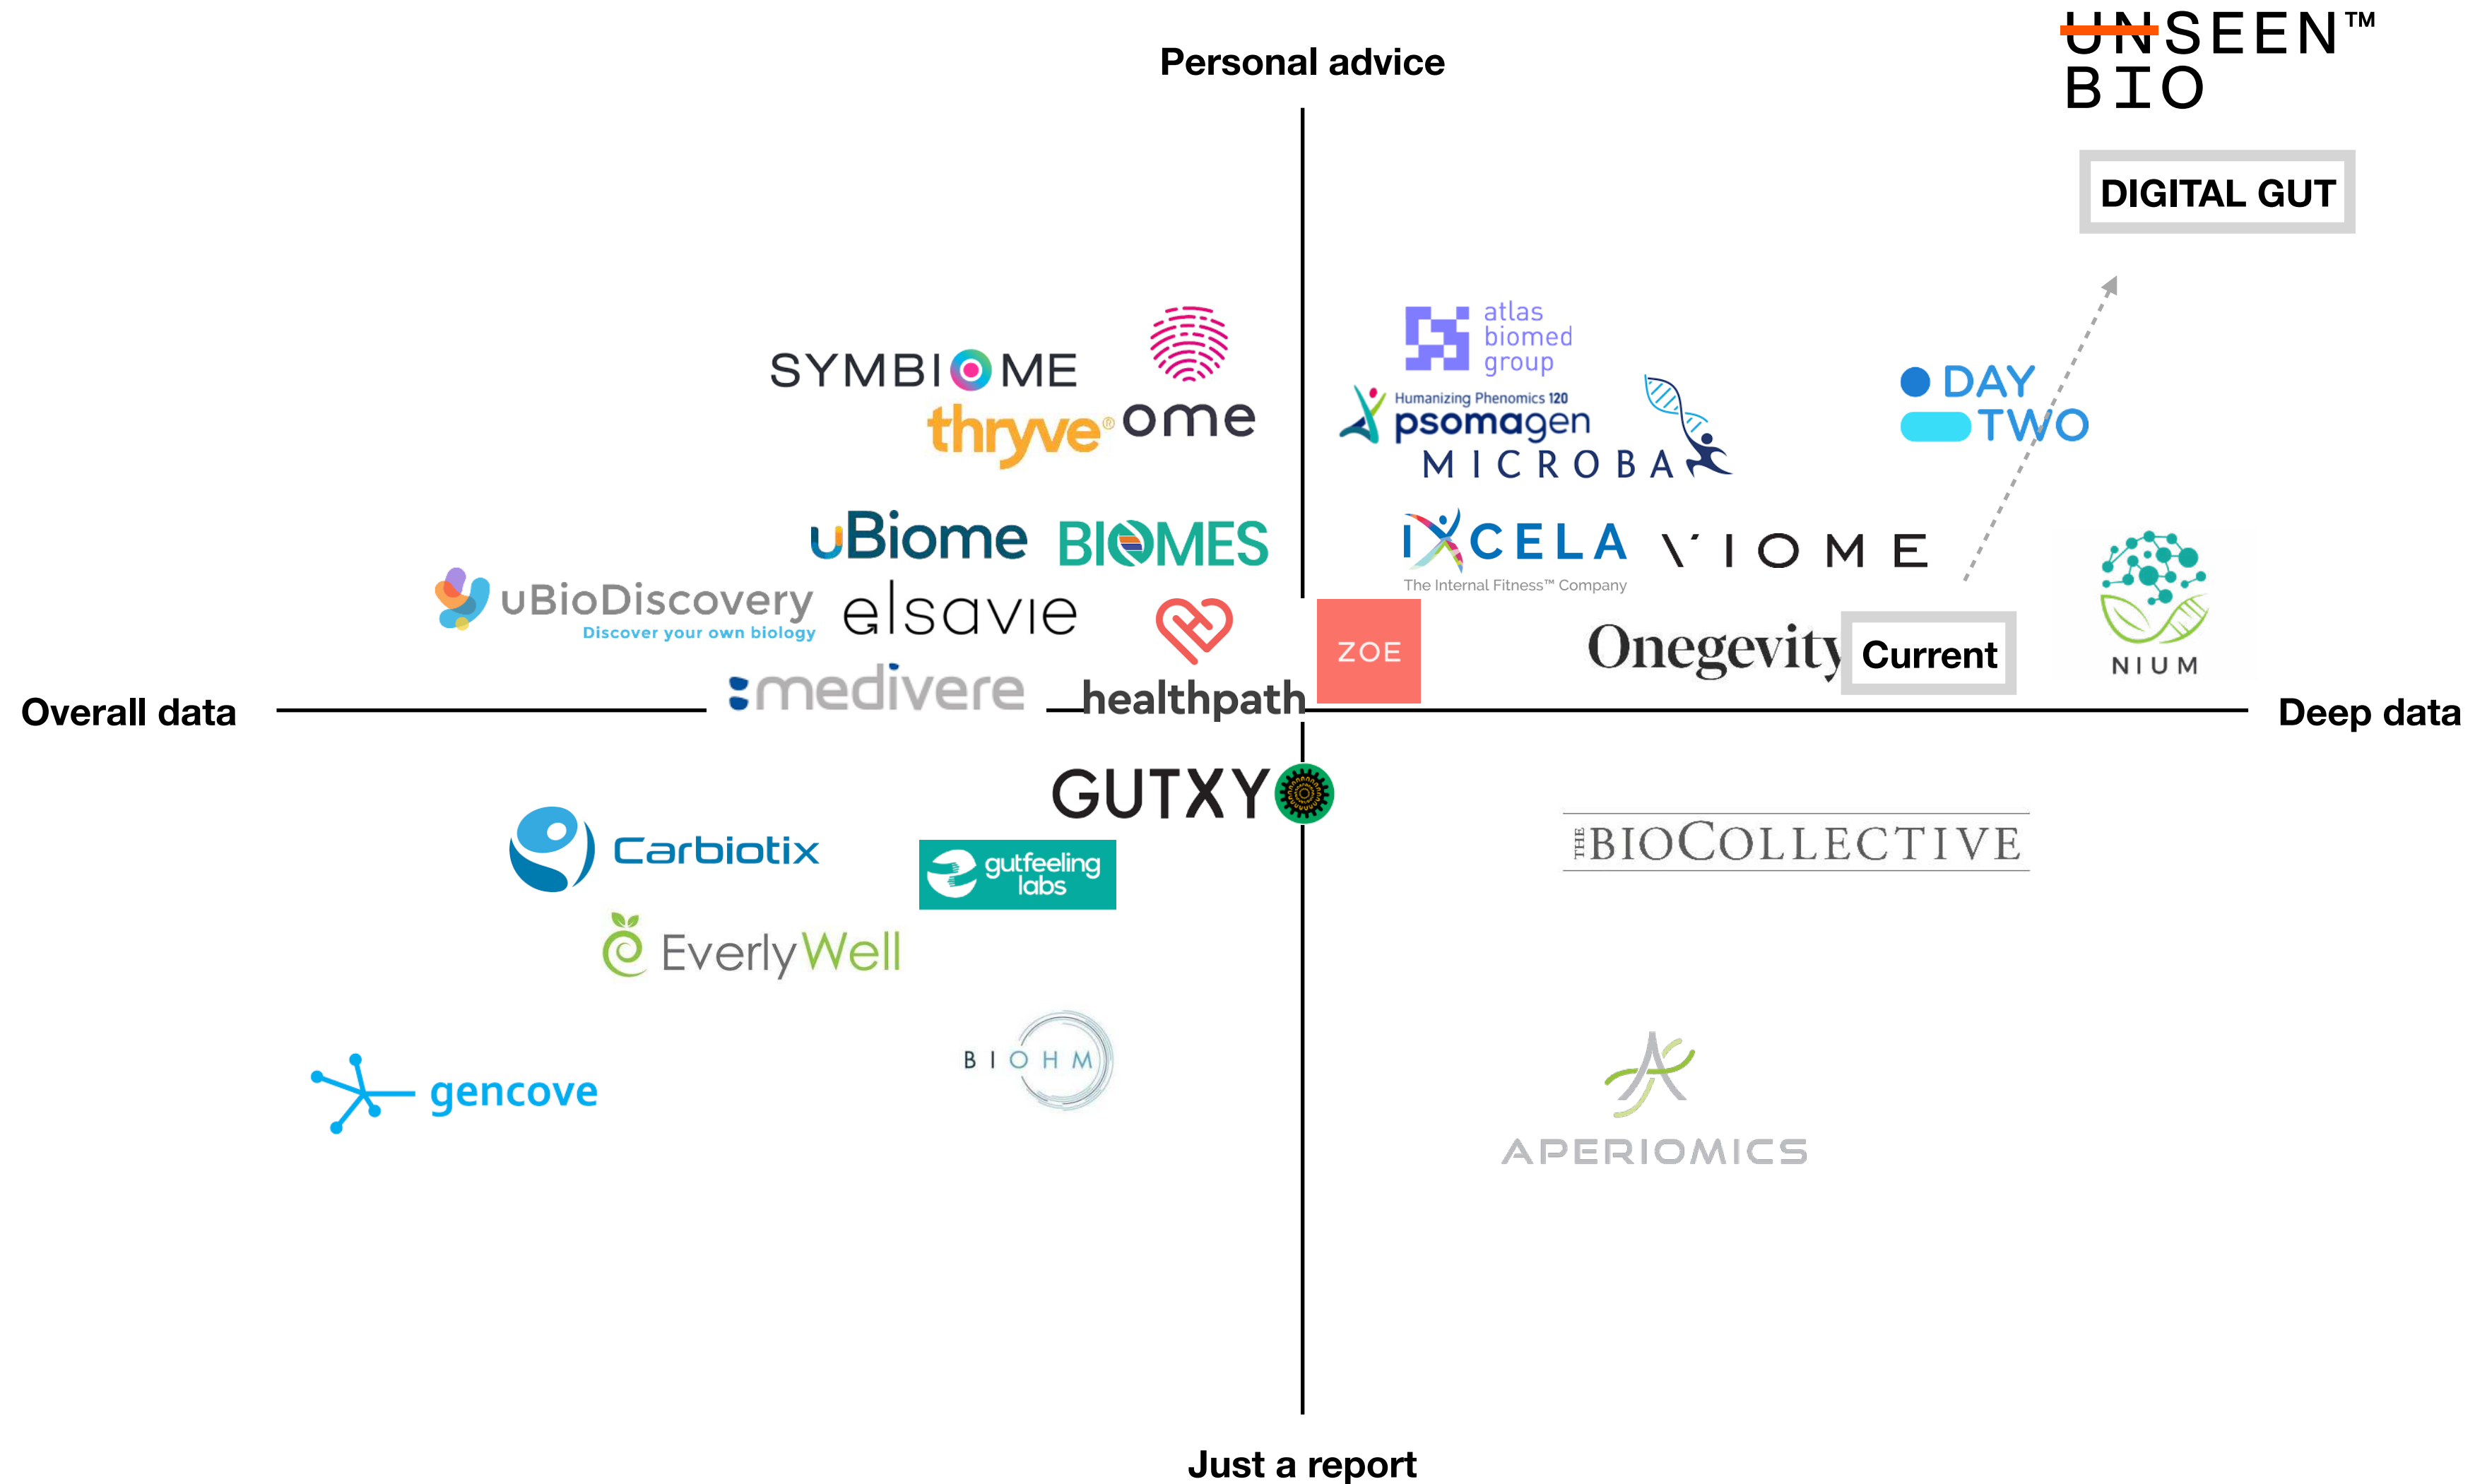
UNSEEN™
BIO

Personal advice

DIGITAL GUT

SYMBIOME
ome
thryve®

atlas
biomed
group

Humanizing Phenomics 120
psomagen
MICROBA

DAY
TWO

uBiome
BIOMES

IXCELA
The Internal Fitness™ Company

VIOME

uBioDiscovery
Discover your own biology

elsavie

NIUM

ZOE

Onegevity

Current

medivere

healthpath

Overall data

Deep data

GUTXY

Carbiotix

gutfeeling labs

THE BIOCOLLECTIVE

EverlyWell

BIOHM

gencove

APERIOMICS

Just a report